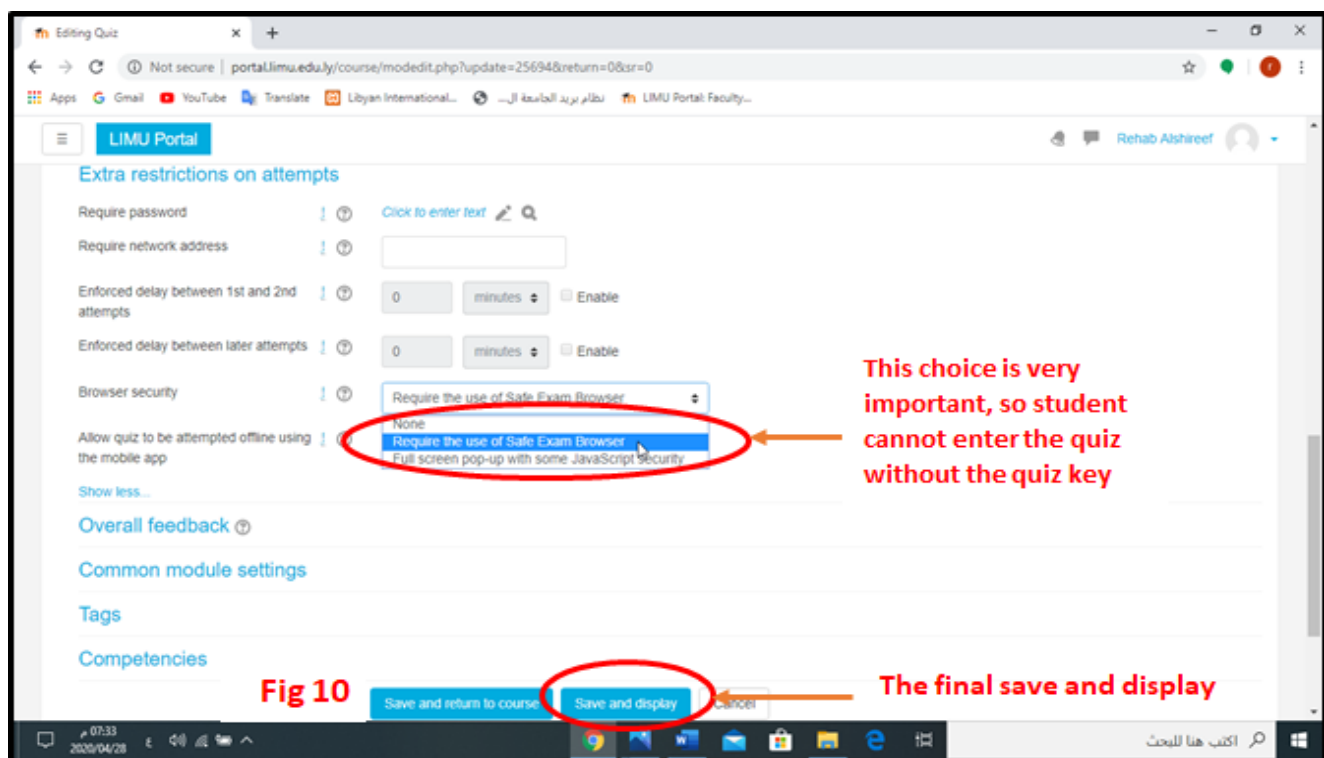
Editing Quiz

Not secure | portal.limu.edu.ly/course/modedit.php?update=25694&return=0&sr=0

Apps Gmail YouTube Translate Libyan International... نظام بريد الجامعة ال... LIMU Portal: Faculty...

LIMU Portal

Rehab Alshireef

Extra restrictions on attempts

Require password

Click to enter text

Require network address

Enforced delay between 1st and 2nd attempts

0 minutes Enable

Enforced delay between later attempts

0 minutes Enable

Browser security

Require the use of Safe Exam Browser

None

Require the use of Safe Exam Browser

Full screen pop-up with some JavaScript security

Allow quiz to be attempted offline using the mobile app

Show less...

This choice is very important, so student cannot enter the quiz without the quiz key

Overall feedback

Common module settings

Tags

Competencies

Fig 10

Save and return to course

Save and display

Cancel

The final save and display

07:33 م
2020/04/28

اكتب هنا للبحث